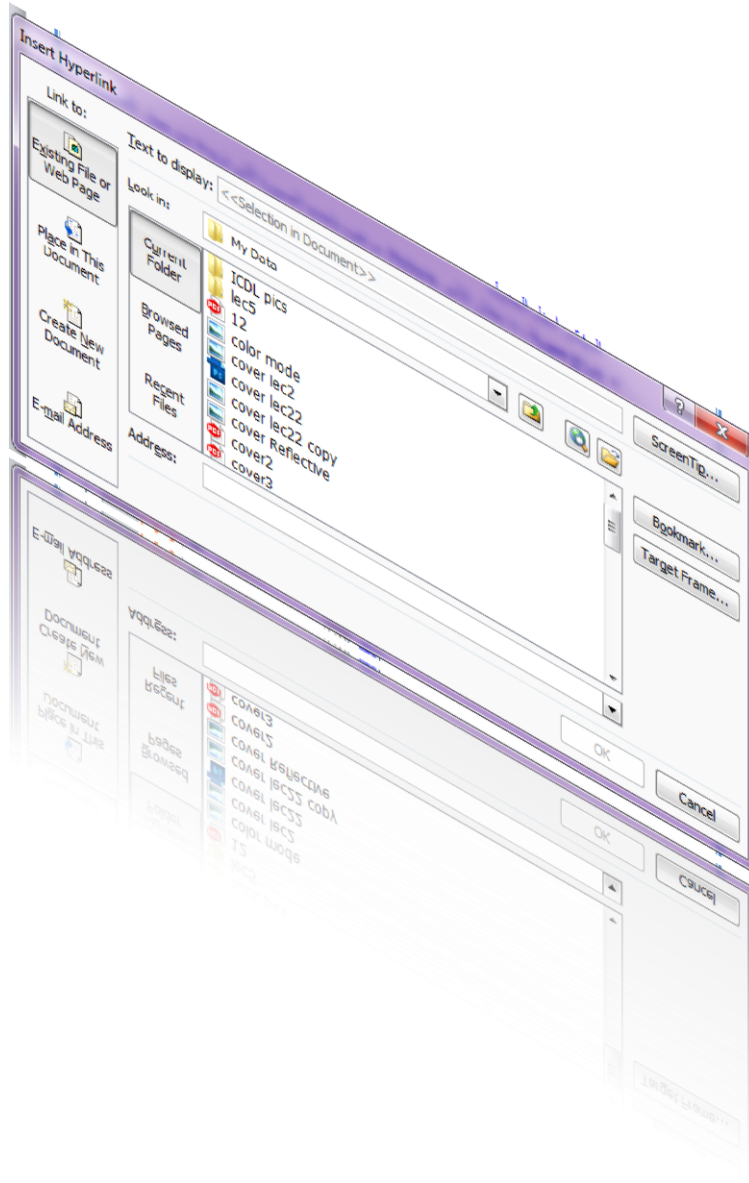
Insert Hyperlink

Link to:

Existing File or Web Page

Place in This Document

Create New Document

E-mail Address

Text to display: <<Selection in Document>>

Look in: My Data

Current Folder

Browsed Pages

Recent Files

ICDL pics
lec5
12
color mode
cover lec2
cover lec22
cover lec22 copy
cover Reflective
cover2
cover3

Address:

ScreenTip...

Bookmark...

Target Frame...

OK

Cancel